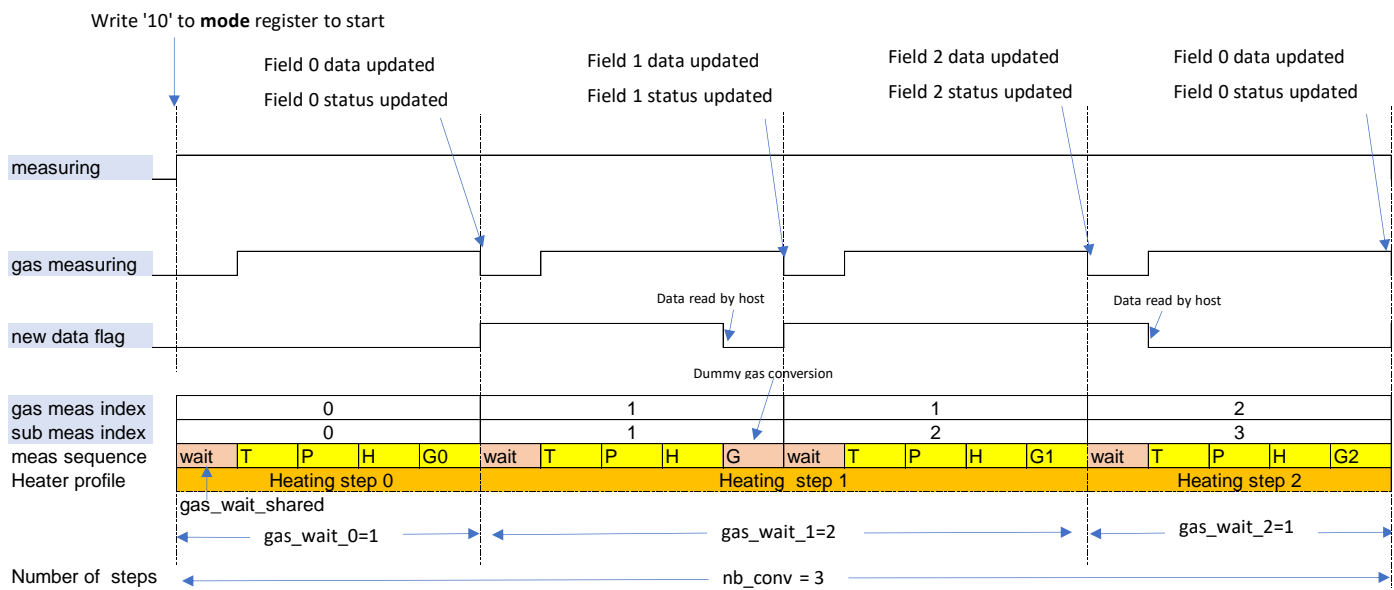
Write '10' to **mode** register to start

Field 0 data updated
Field 0 status updated

Field 1 data updated
Field 1 status updated

Field 2 data updated
Field 2 status updated

Field 0 data updated
Field 0 status updated

measuring

gas measuring

Data read by host

Data read by host

new data flag

Dummy gas conversion

| gas meas index | 0 | 1 | 1 | 2 |
|---|---|---|---|---|
| sub meas index | 0 | 1 | 2 | 3 |

meas sequence: wait T P H G0 | wait T P H G | wait T P H G1 | wait T P H G2

Heater profile: Heating step 0 | Heating step 1 | Heating step 2

gas_wait_shared

gas_wait_0=1

gas_wait_1=2

gas_wait_2=1

Number of steps

nb_conv = 3